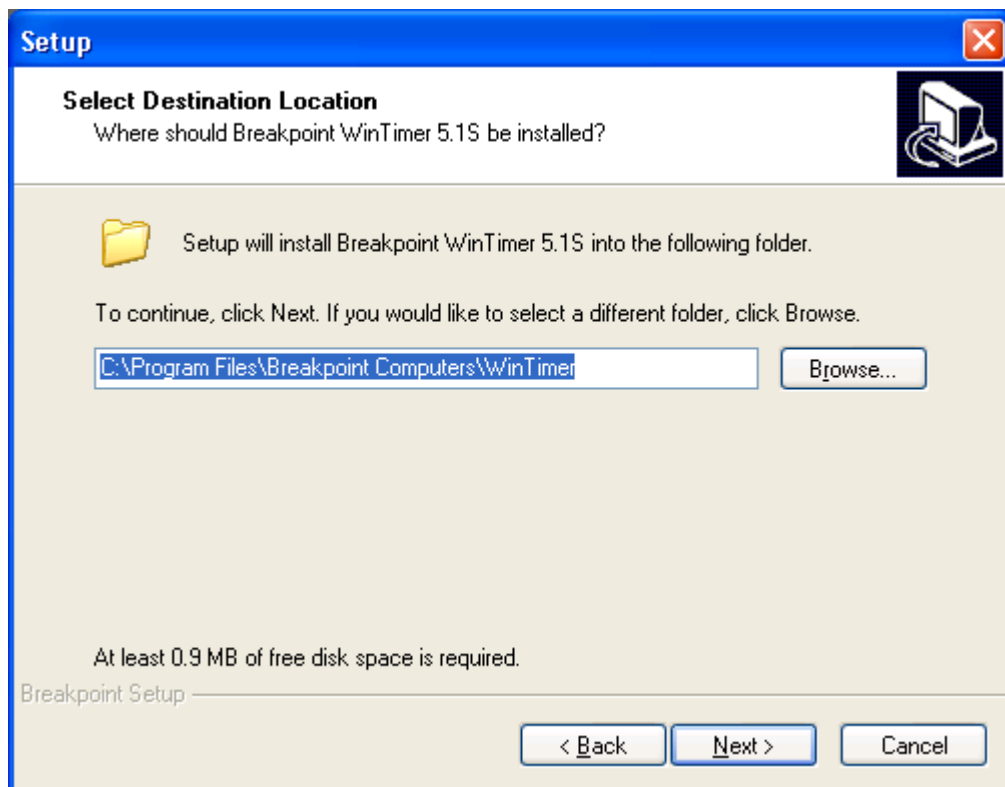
Setup

Select Destination Location
Where should Breakpoint WinTimer 5.1S be installed?

Setup will install Breakpoint WinTimer 5.1S into the following folder.

To continue, click Next. If you would like to select a different folder, click Browse.

C:\Program Files\Breakpoint Computers\WinTimer

Browse...

At least 0.9 MB of free disk space is required.

Breakpoint Setup

< Back

Next >

Cancel